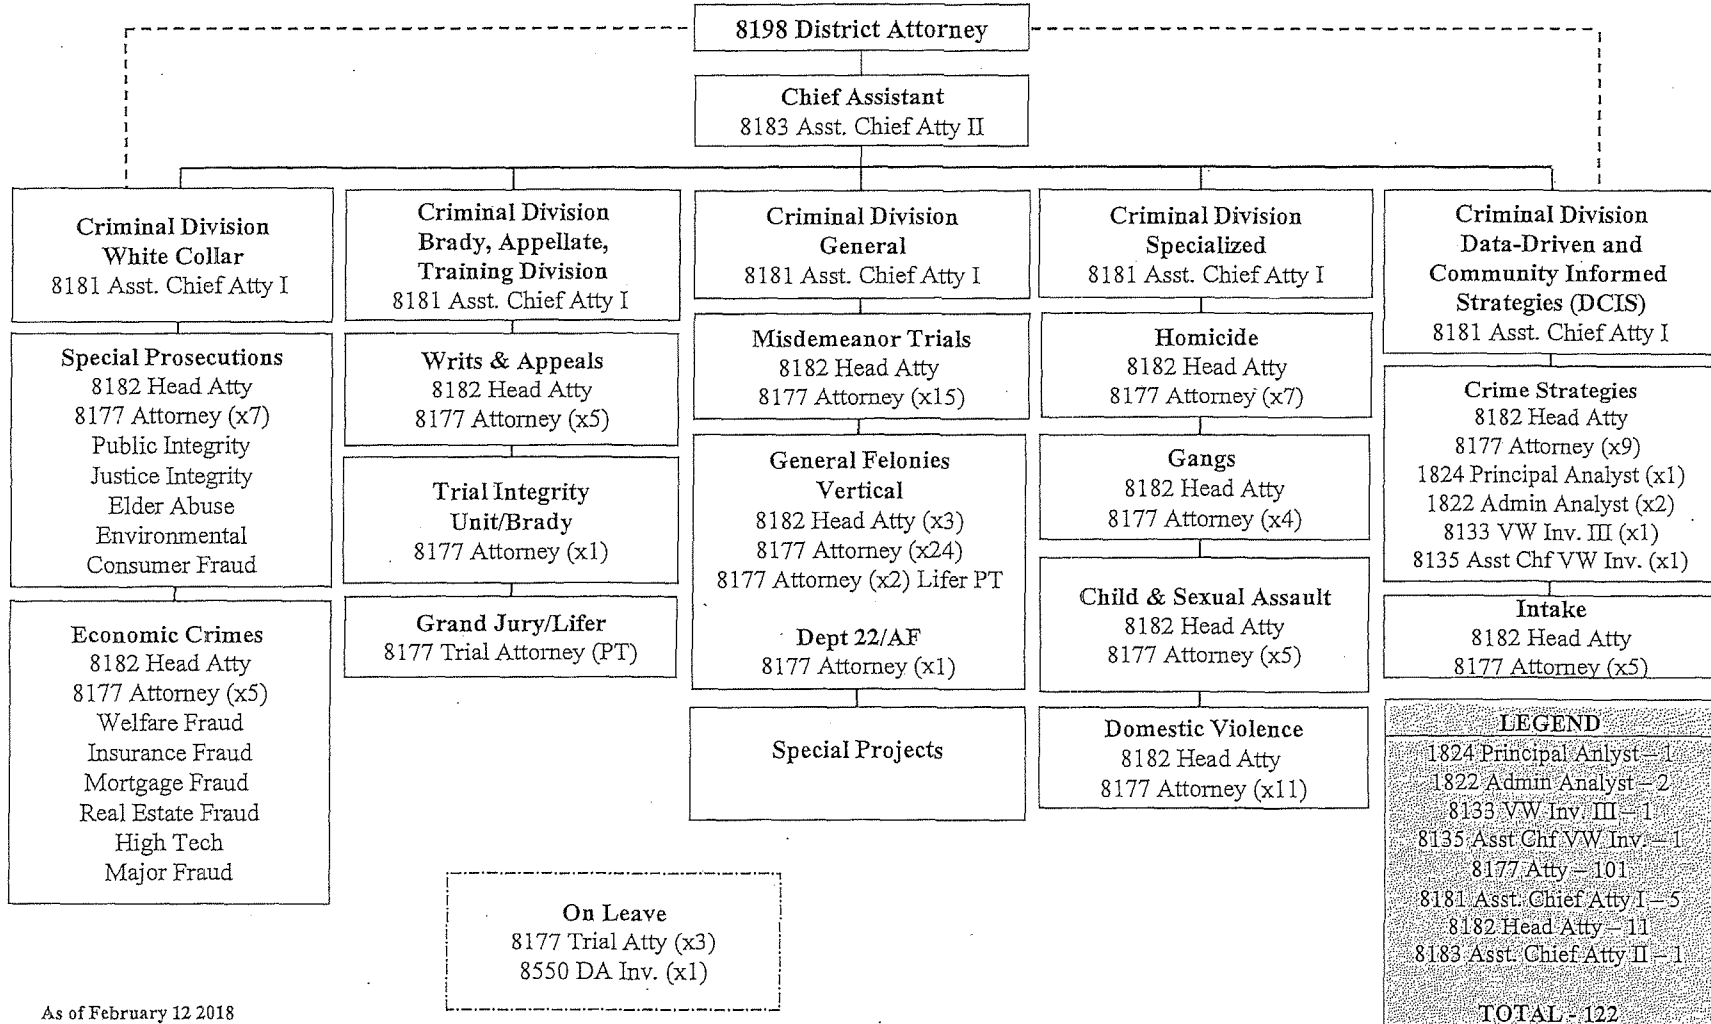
8198 District Attorney

Chief Assistant
8183 Asst. Chief Atty II

Criminal Division
White Collar
8181 Asst. Chief Atty I

Special Prosecutions
8182 Head Atty
8177 Attorney (x7)
Public Integrity
Justice Integrity
Elder Abuse
Environmental
Consumer Fraud

Economic Crimes
8182 Head Atty
8177 Attorney (x5)
Welfare Fraud
Insurance Fraud
Mortgage Fraud
Real Estate Fraud
High Tech
Major Fraud

Criminal Division
Brady, Appellate, Training Division
8181 Asst. Chief Atty I

Writs & Appeals
8182 Head Atty
8177 Attorney (x5)

Trial Integrity Unit/Brady
8177 Attorney (x1)

Grand Jury/Lifer
8177 Trial Attorney (PT)

Criminal Division
General
8181 Asst. Chief Atty I

Misdemeanor Trials
8182 Head Atty
8177 Attorney (x15)

General Felonies Vertical
8182 Head Atty (x3)
8177 Attorney (x24)
8177 Attorney (x2) Lifer PT

Dept 22/AF
8177 Attorney (x1)

Special Projects

Criminal Division
Specialized
8181 Asst. Chief Atty I

Homicide
8182 Head Atty
8177 Attorney (x7)

Gangs
8182 Head Atty
8177 Attorney (x4)

Child & Sexual Assault
8182 Head Atty
8177 Attorney (x5)

Domestic Violence
8182 Head Atty
8177 Attorney (x11)

Criminal Division
Data-Driven and Community Informed Strategies (DCIS)
8181 Asst. Chief Atty I

Crime Strategies
8182 Head Atty
8177 Attorney (x9)
1824 Principal Analyst (x1)
1822 Admin Analyst (x2)
8133 VW Inv. III (x1)
8135 Asst Chf VW Inv. (x1)

Intake
8182 Head Atty
8177 Attorney (x5)

LEGEND
1824 Principal Anlyst – 1
1822 Admin Analyst – 2
8133 VW Inv. III – 1
8135 Asst Chf VW Inv. – 1
8177 Atty – 101
8181 Asst. Chief Atty I – 5
8182 Head Atty – 11
8183 Asst. Chief Atty II – 1

TOTAL - 122

On Leave
8177 Trial Atty (x3)
8550 DA Inv. (x1)

As of February 12 2018